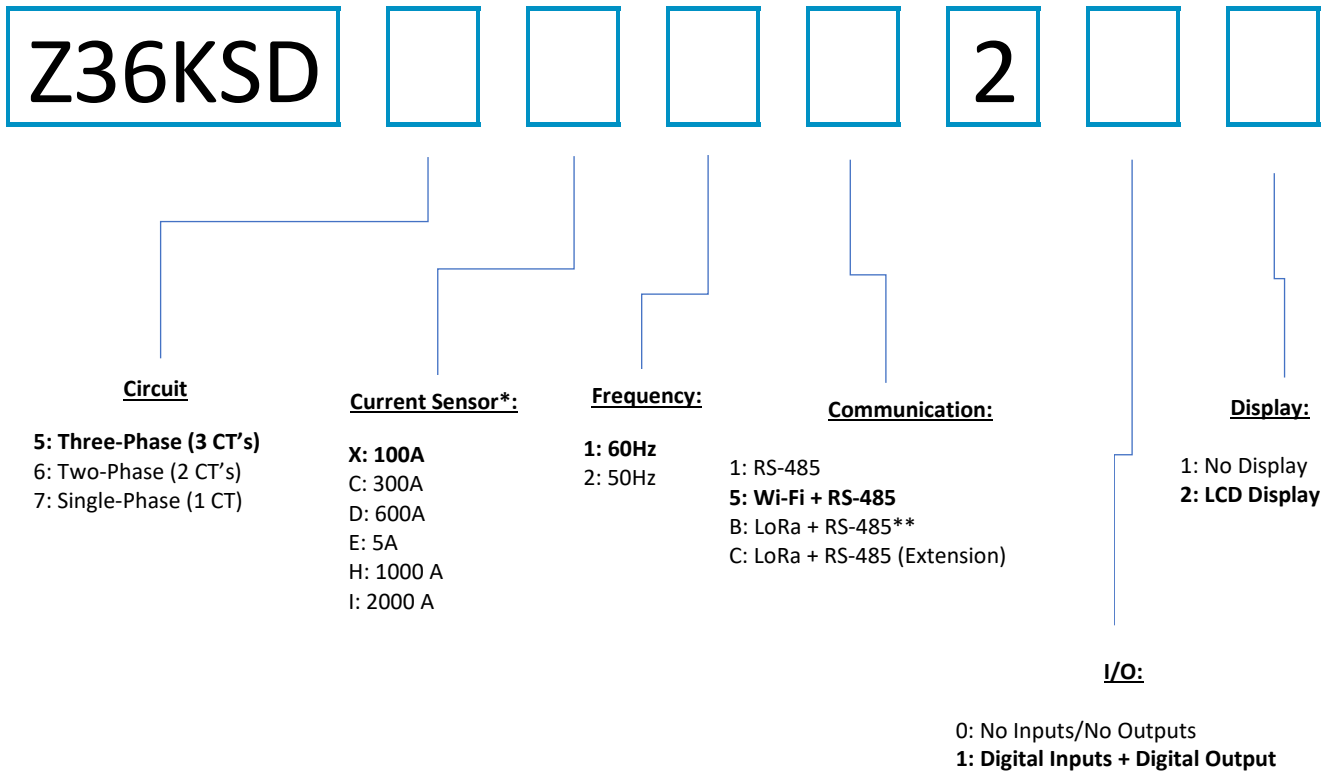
Z36KSD

2

Circuit

5: Three-Phase (3 CT's)
6: Two-Phase (2 CT's)
7: Single-Phase (1 CT)

Current Sensor*:

X: 100A
C: 300A
D: 600A
E: 5A
H: 1000 A
I: 2000 A

Frequency:

1: 60Hz
2: 50Hz

Communication:

1: RS-485
5: Wi-Fi + RS-485
B: LoRa + RS-485**
C: LoRa + RS-485 (Extension)

Display:

1: No Display
2: LCD Display

I/O:

0: No Inputs/No Outputs
1: Digital Inputs + Digital Output